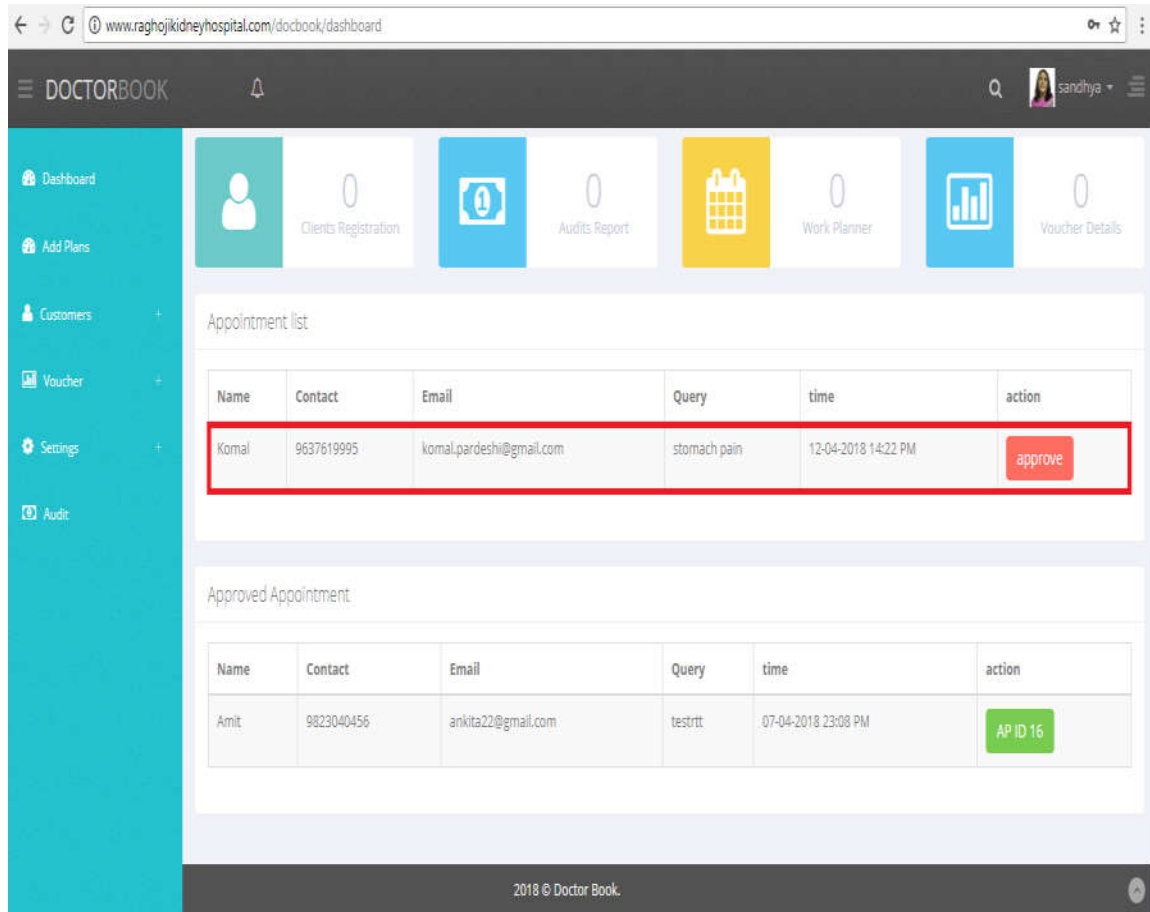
www.raghojikidneyhospital.com/docbook/dashboard

DOCTORBOOK

sandhya

Dashboard
Add Plans
Customers +
Voucher +
Settings +
Audit

0
Clients Registration

0
Audits Report

0
Work Planner

0
Voucher Details

Appointment list

| Name | Contact | Email | Query | time | action |
|---|---|---|---|---|---|
| Komal | 9637619995 | komal.pardeshi@gmail.com | stomach pain | 12-04-2018 14:22 PM | approve |

Approved Appointment

| Name | Contact | Email | Query | time | action |
|---|---|---|---|---|---|
| Amit | 9823040456 | ankita22@gmail.com | testrtt | 07-04-2018 23:08 PM | AP ID 16 |

2018 © Doctor Book.